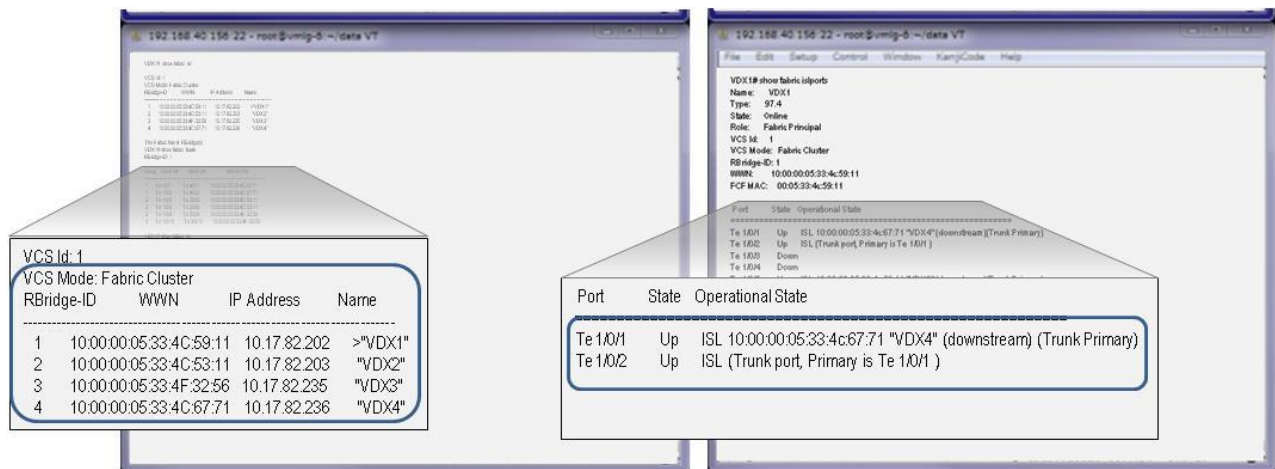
192.168.40.156:22 - root@vmig-6: ~/data VT

VDX1# show fabric all

VCS Id: 1
VCS Mode: Fabric Cluster
RBridge-ID WWN IP Address Name

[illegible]

VCS Id: 1
VCS Mode: Fabric Cluster

| RBridge-ID | WWN | IP Address | Name |
|---|---|---|---|
| 1 | 10:00:00:05:33:4C:59:11 | 10.17.82.202 | >"VDX1" |
| 2 | 10:00:00:05:33:4C:53:11 | 10.17.82.203 | "VDX2" |
| 3 | 10:00:00:05:33:4F:32:56 | 10.17.82.235 | "VDX3" |
| 4 | 10:00:00:05:33:4C:67:71 | 10.17.82.236 | "VDX4" |

192.168.40.156:22 - root@vmig-6: ~/data VT

File Edit Setup Control Window KanjiCode Help

VDX1# show fabric islports
Name: VDX1
Type: 97.4
State: Online
Role: Fabric Principal
VCS Id: 1
VCS Mode: Fabric Cluster
RBridge-ID: 1
WWN: 10:00:00:05:33:4c:59:11
FCF MAC: 00:05:33:4c:59:11

Port State Operational State
Te 1/0/1 Up ISL 10:00:00:05:33:4c:67:71 "VDX4" (downstream)(Trunk Primary)
Te 1/0/2 Up ISL (Trunk port, Primary is Te 1/0/1 )
Te 1/0/3 Down
Te 1/0/4 Down

| Port | State | Operational State |
|---|---|---|
| Te 1/0/1 | Up | ISL 10:00:00:05:33:4c:67:71 "VDX4" (downstream) (Trunk Primary) |
| Te 1/0/2 | Up | ISL (Trunk port, Primary is Te 1/0/1 ) |